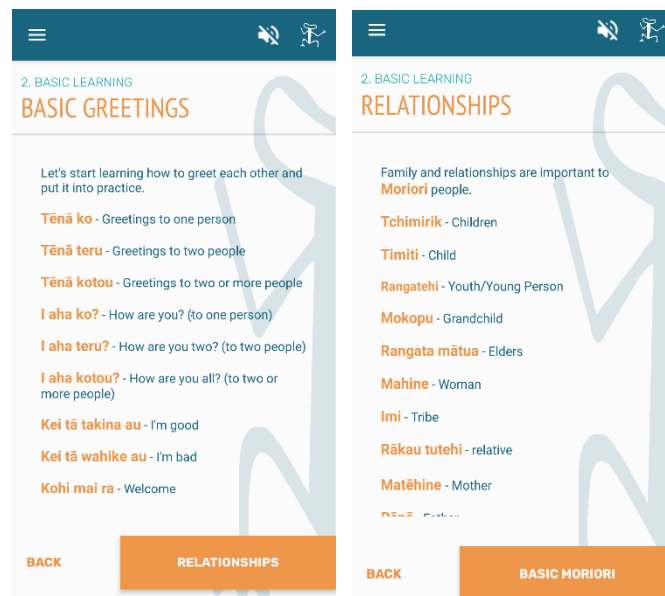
2. BASIC LEARNING
BASIC GREETINGS

Let's start learning how to greet each other and put it into practice.

Tēnā ko - Greetings to one person

Tēnā teru - Greetings to two people

Tēnā kotou - Greetings to two or more people

I aha ko? - How are you? (to one person)

I aha teru? - How are you two? (to two people)

I aha kotou? - How are you all? (to two or more people)

Kei tā takina au - I'm good

Kei tā wahike au - I'm bad

Kohi mai ra - Welcome

BACK

RELATIONSHIPS

2. BASIC LEARNING
RELATIONSHIPS

Family and relationships are important to Moriori people.

Tchimirik - Children

Timiti - Child

Rangatehi - Youth/Young Person

Mokopu - Grandchild

Rangata mātua - Elders

Mahine - Woman

Imi - Tribe

Rākau tutehi - relative

Matēhine - Mother

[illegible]

BACK

BASIC MORIORI